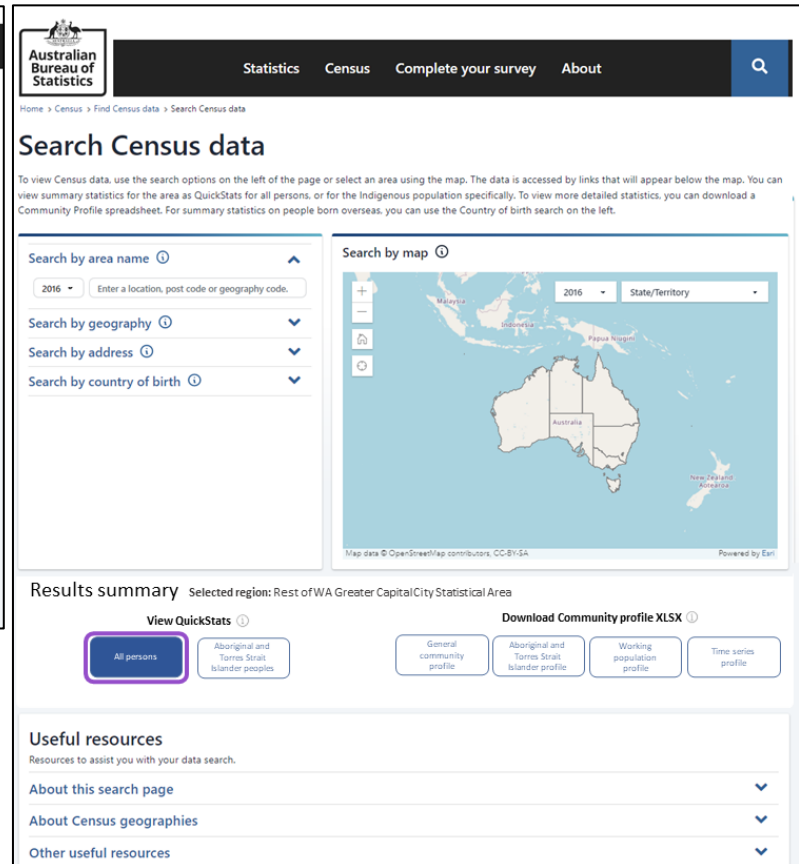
Australian Bureau of Statistics

Statistics Census Complete your survey About

Home > Census > Find Census data > Search Census data

Search Census data

To view Census data, use the search options on the left of the page or select an area using the map. The data is accessed by links that will appear below the map. You can view summary statistics for the area as QuickStats for all persons, or for the Indigenous population specifically. To view more detailed statistics, you can download a Community Profile spreadsheet. For summary statistics on people born overseas, you can use the Country of birth search on the left.

Search by area name ⓘ

2016 Enter a location, post code or geography code.

Search by geography ⓘ

Search by address ⓘ

Search by country of birth ⓘ

Search by map ⓘ

2016 State/Territory

Malaysia

Indonesia

Papua Niugini

Australia

New Zealand Aotearoa

Map data © OpenStreetMap contributors, CC-BY-SA

Powered by Esri

Results summary Selected region: Rest of WA Greater Capital City Statistical Area

View QuickStats ⓘ

All persons

Aboriginal and Torres Strait Islander peoples

Download Community profile XLSX ⓘ

General community profile

Aboriginal and Torres Strait Islander profile

Working population profile

Time series profile

Useful resources

Resources to assist you with your data search.

About this search page

About Census geographies

Other useful resources